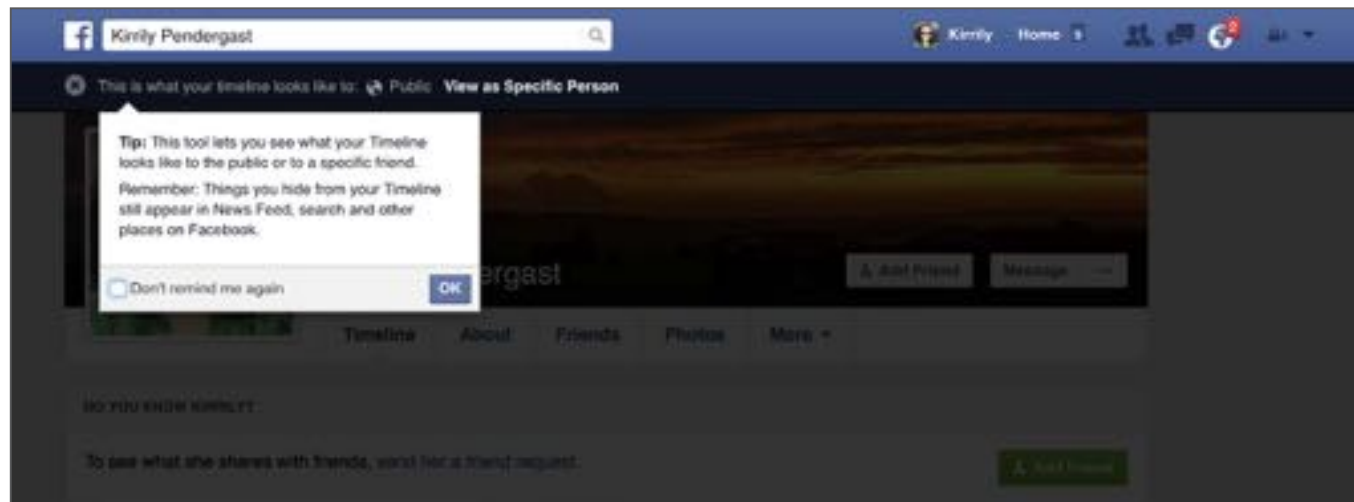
Kirrily Pendergast

Kirrily Home

This is what your timeline looks like to: Public View as Specific Person

Tip: This tool lets you see what your Timeline looks like to the public or to a specific friend.

Remember: Things you hide from your Timeline still appear in News Feed, search and other places on Facebook.

Don't remind me again OK

ergast

Add Friend Message

Timeline About Friends Photos More

DO YOU KNOW KIRRILY?

To see what she shares with friends, send her a friend request.

Add Friend